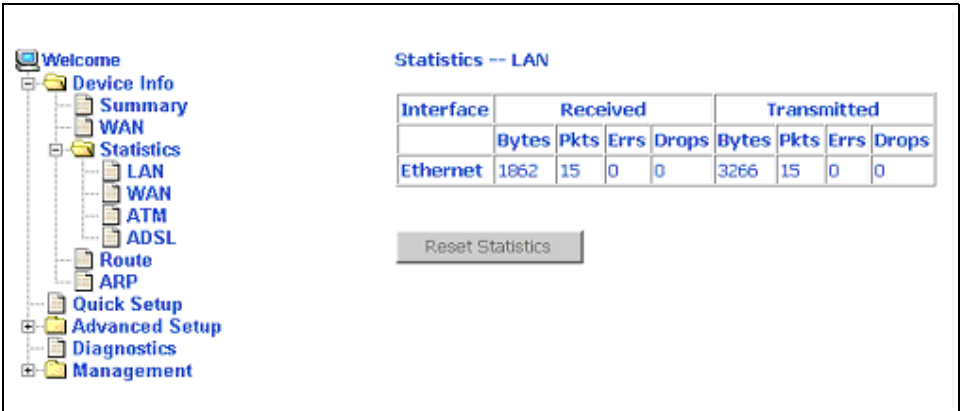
Welcome
Device Info
Summary
WAN
Statistics
LAN
WAN
ATM
ADSL
Route
ARP
Quick Setup
Advanced Setup
Diagnostics
Management

Statistics -- LAN

| Interface | Received | | | | Transmitted | | | |
|---|---|---|---|---|---|---|---|---|
| | Bytes | Pkts | Errs | Drops | Bytes | Pkts | Errs | Drops |
| Ethernet | 1862 | 15 | 0 | 0 | 3266 | 15 | 0 | 0 |

Reset Statistics